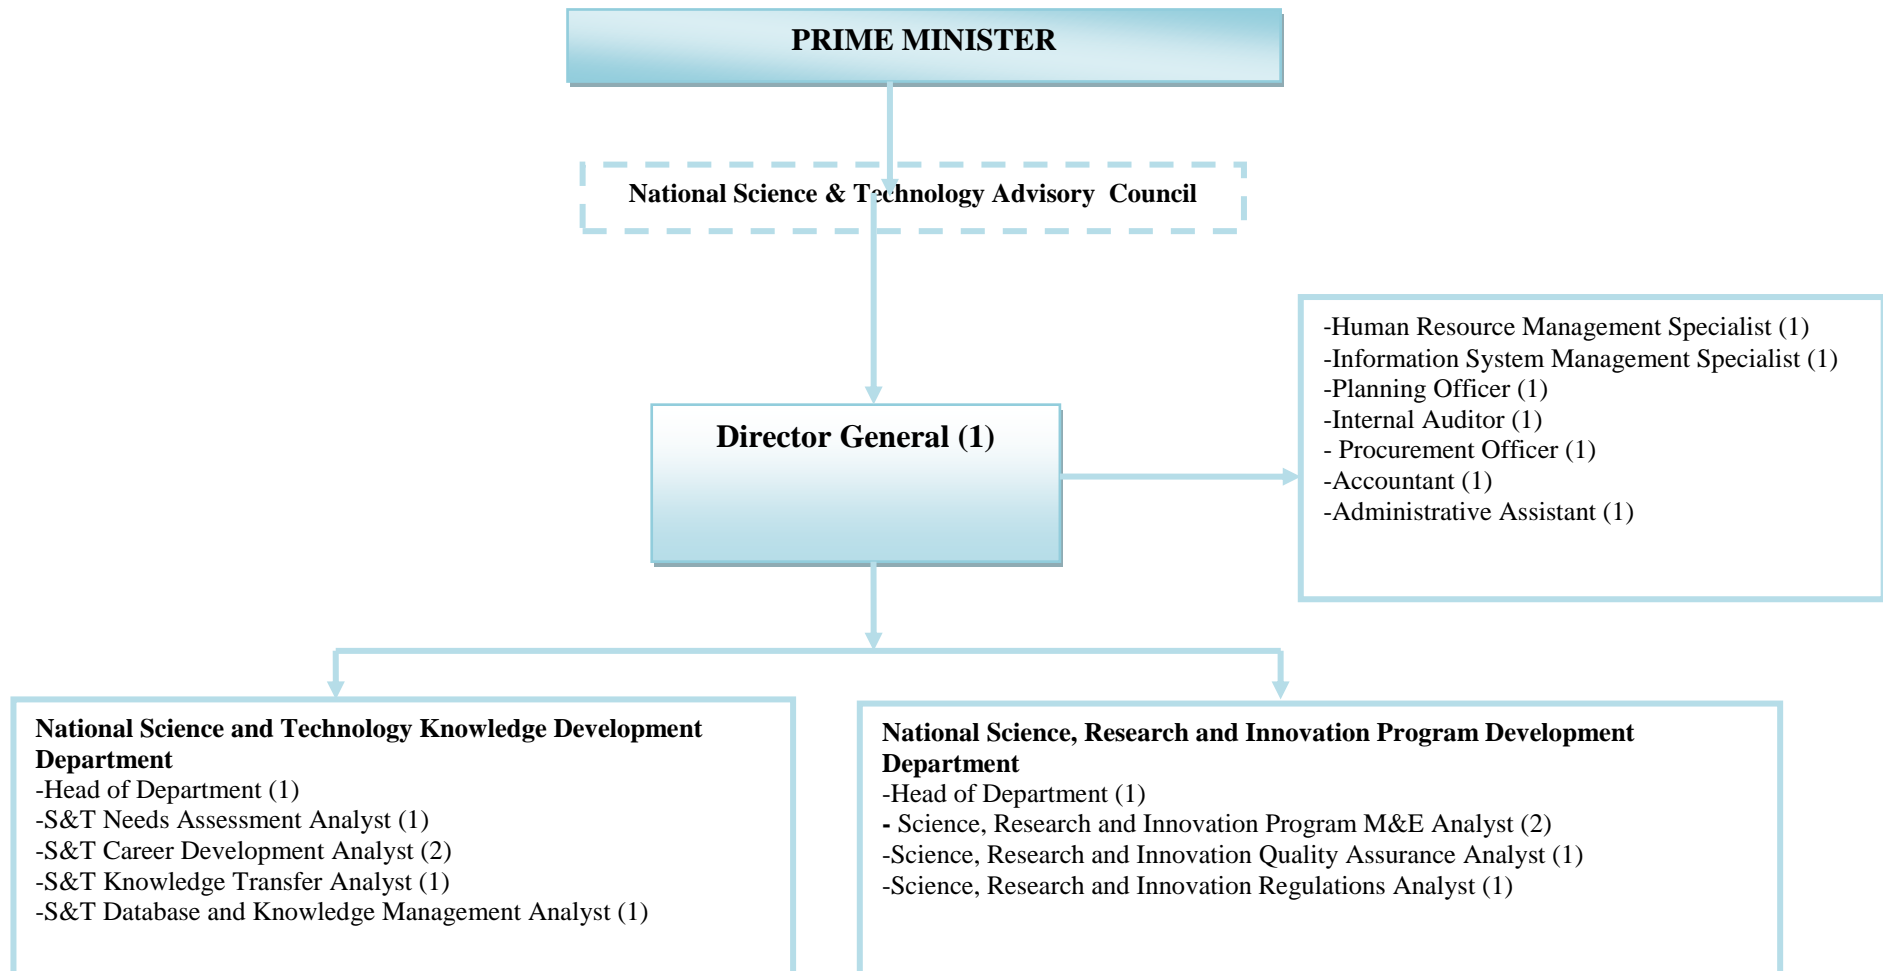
PRIME MINISTER

National Science & Technology Advisory Council

Director General (1)

-Human Resource Management Specialist (1)
-Information System Management Specialist (1)
-Planning Officer (1)
-Internal Auditor (1)
- Procurement Officer (1)
-Accountant (1)
-Administrative Assistant (1)

National Science and Technology Knowledge Development Department
-Head of Department (1)
-S&T Needs Assessment Analyst (1)
-S&T Career Development Analyst (2)
-S&T Knowledge Transfer Analyst (1)
-S&T Database and Knowledge Management Analyst (1)

National Science, Research and Innovation Program Development Department
-Head of Department (1)
- Science, Research and Innovation Program M&E Analyst (2)
-Science, Research and Innovation Quality Assurance Analyst (1)
-Science, Research and Innovation Regulations Analyst (1)